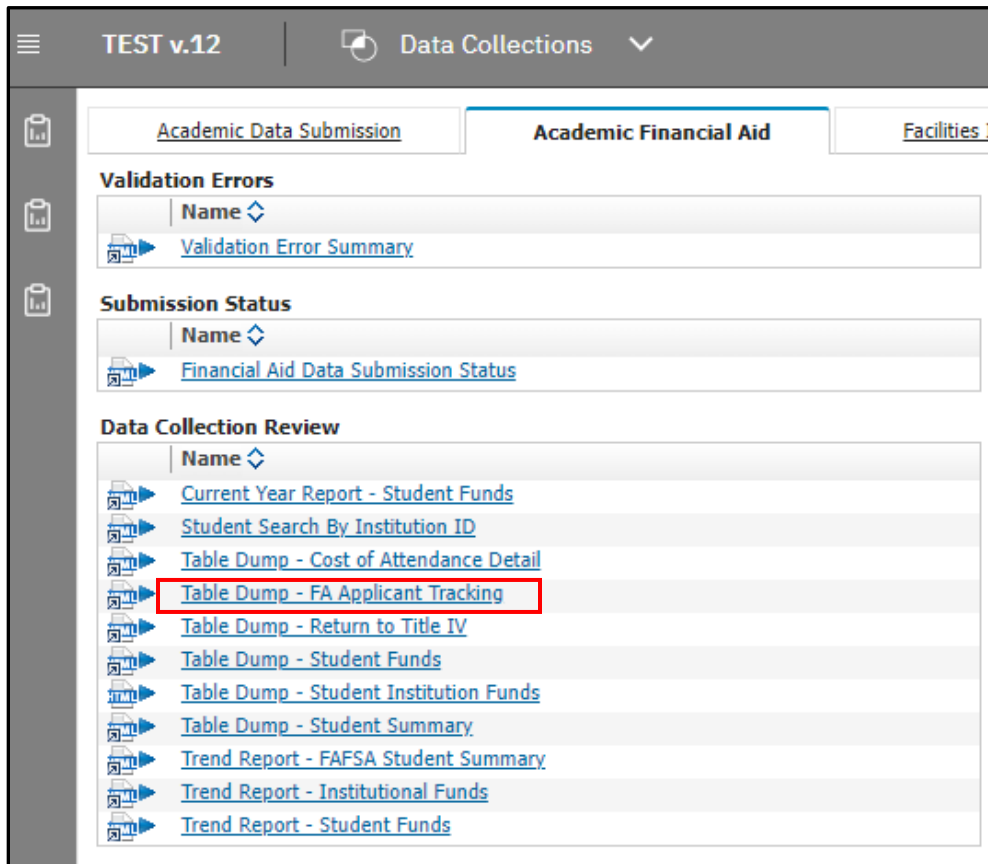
TEST v.12 Data Collections

Academic Data Submission | Academic Financial Aid | Facilities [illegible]

Validation Errors

Name

Validation Error Summary

Submission Status

Name

Financial Aid Data Submission Status

Data Collection Review

Name

Current Year Report - Student Funds
Student Search By Institution ID
Table Dump - Cost of Attendance Detail
Table Dump - FA Applicant Tracking
Table Dump - Return to Title IV
Table Dump - Student Funds
Table Dump - Student Institution Funds
Table Dump - Student Summary
Trend Report - FAFSA Student Summary
Trend Report - Institutional Funds
Trend Report - Student Funds